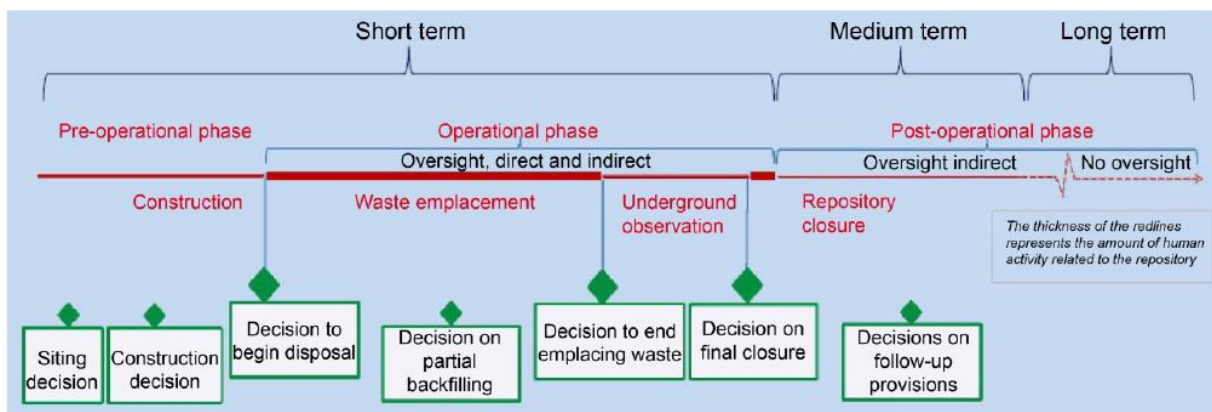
Short term

Medium term

Long term

Pre-operational phase

Operational phase

Post-operational phase

Oversight, direct and indirect

Oversight indirect

No oversight

Construction

Waste emplacement

Underground observation

Repository closure

The thickness of the redlines represents the amount of human activity related to the repository

Siting decision

Construction decision

Decision to begin disposal

Decision on partial backfilling

Decision to end emplacing waste

Decision on final closure

Decisions on follow-up provisions